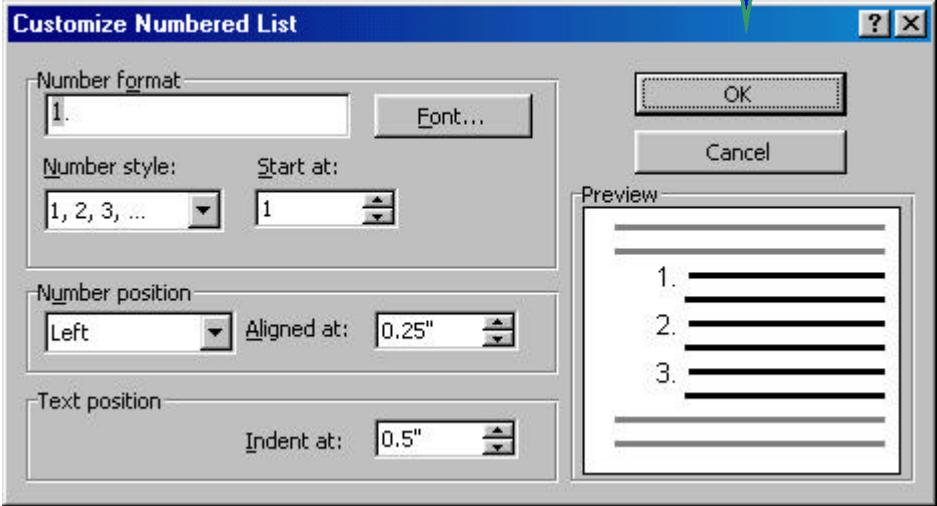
Customize Numbered List

?

Number format

1.

Font...

Number style:

1, 2, 3, ...

Start at:

1

Number position

Left

Aligned at:

0.25"

Text position

Indent at:

0.5"

OK

Cancel

Preview

1.

2.

3.